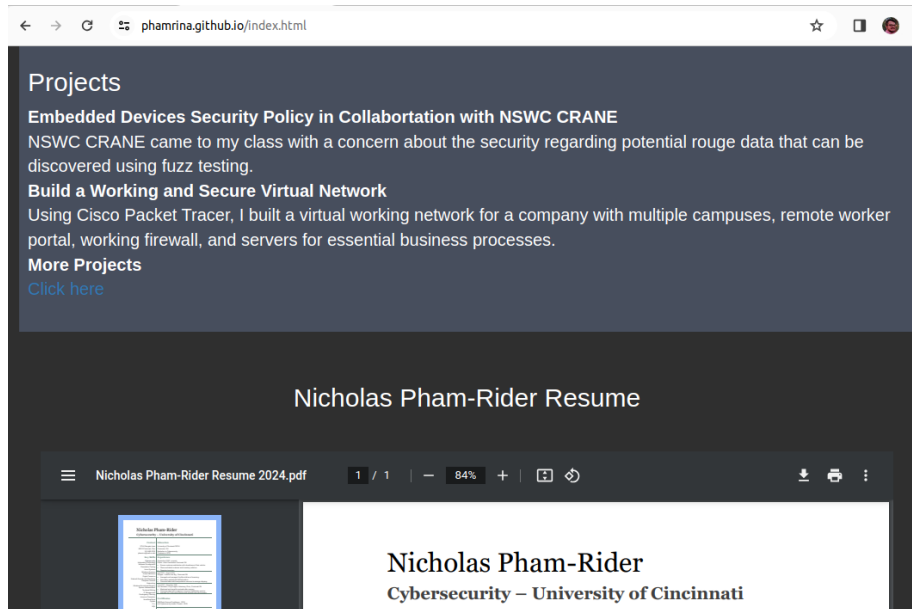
phamrina.github.io/index.html

Projects

**Embedded Devices Security Policy in Collabortation with NSWC CRANE**
NSWC CRANE came to my class with a concern about the security regarding potential rouge data that can be discovered using fuzz testing.

**Build a Working and Secure Virtual Network**
Using Cisco Packet Tracer, I built a virtual working network for a company with multiple campuses, remote worker portal, working firewall, and servers for essential business processes.

**More Projects**
Click here

Nicholas Pham-Rider Resume

Nicholas Pham-Rider Resume 2024.pdf 1 / 1 — 84% +

Nicholas Pham-Rider
Cybersecurity – University of Cincinnati